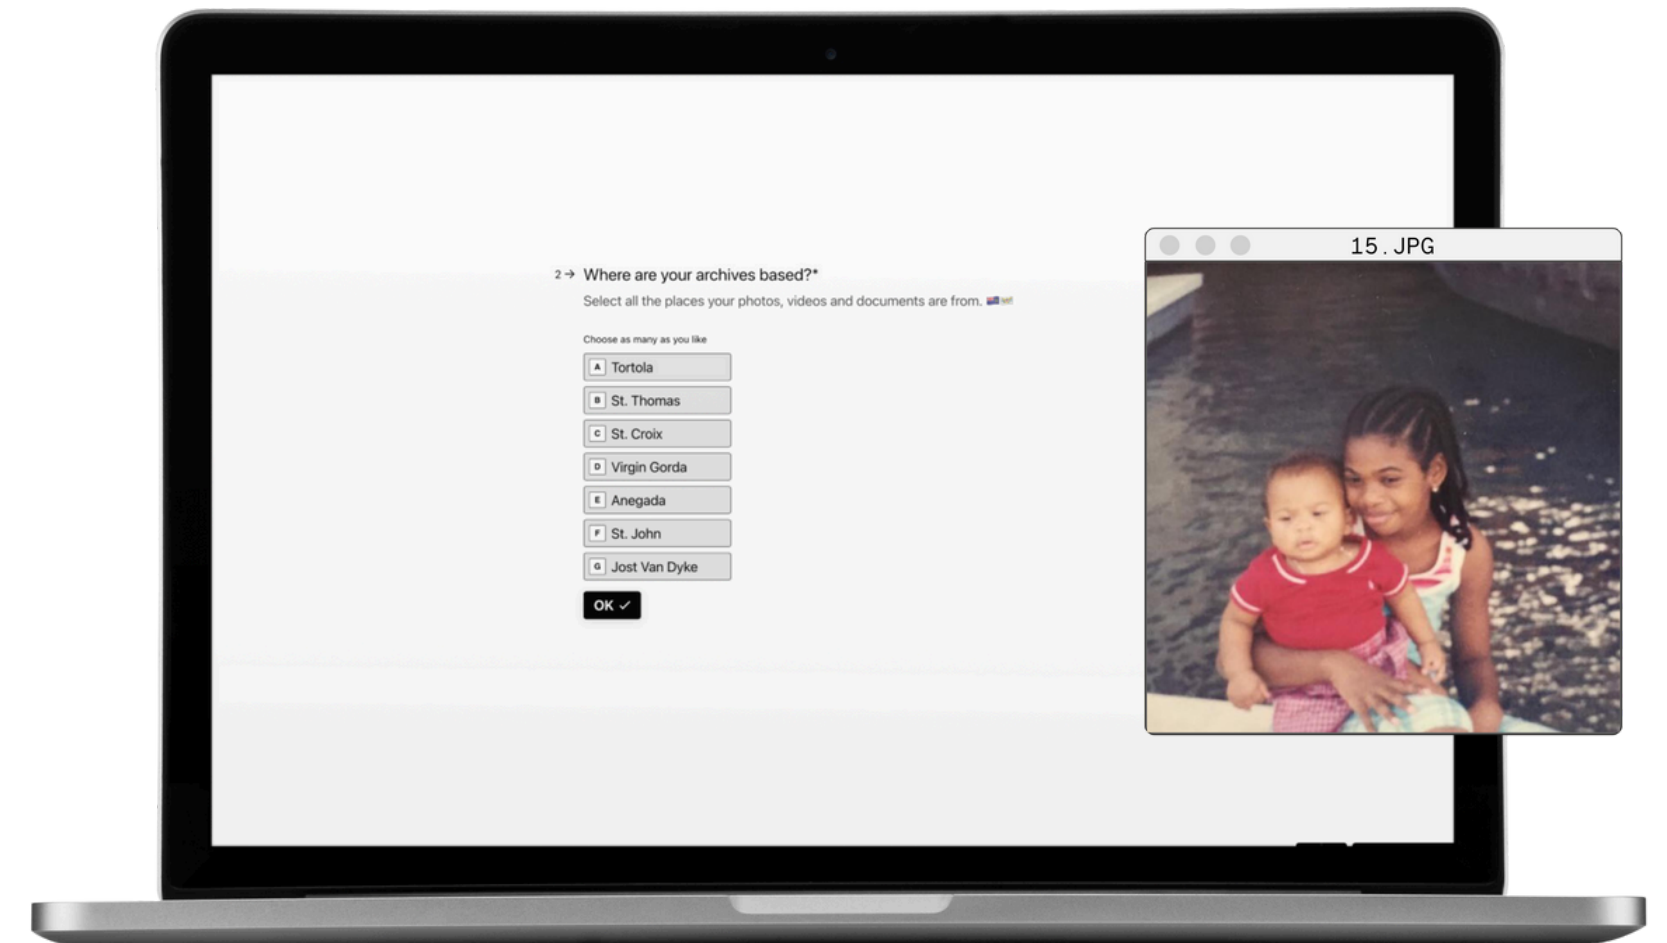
2 → Where are your archives based?*

Select all the places your photos, videos and documents are from.

Choose as many as you like

A Tortola

B St. Thomas

C St. Croix

D Virgin Gorda

E Anegada

F St. John

G Jost Van Dyke

OK ✓

15.JPG